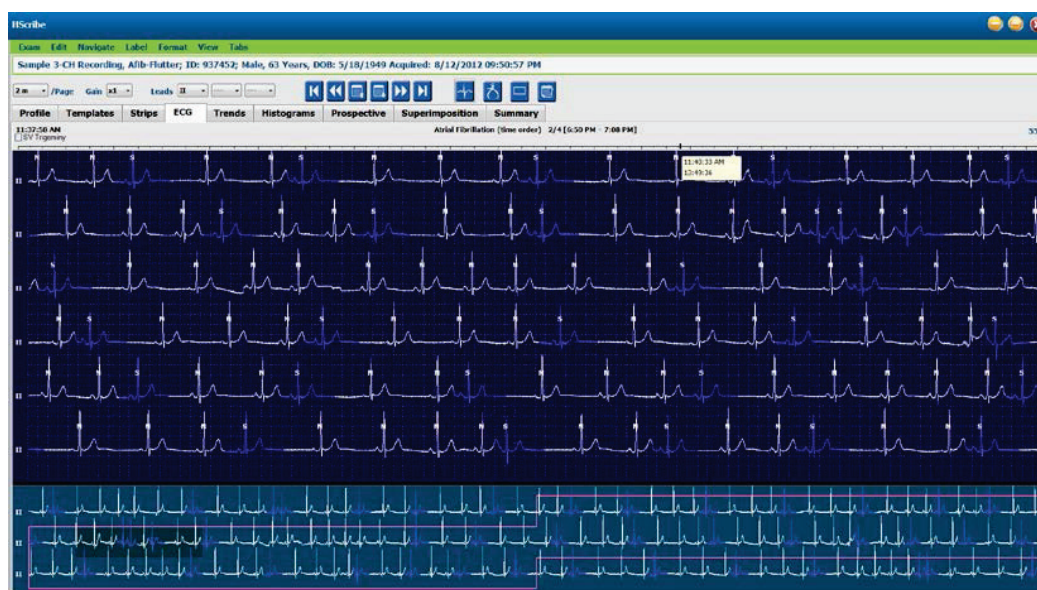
HScribe

Exam Edit Navigate Label Format View Tabs

Sample 3-CH Recording, Afib-Flutter; ID: 937452; Male, 63 Years, DOB: 5/18/1949 Acquired: 8/12/2012 09:50:57 PM

2 m /Page Gain x1 Leads II

Profile Templates Strips ECG Trends Histograms Prospective Superimposition Summary

11:32:58 AM
SV Trigeminy

Atrial Fibrillation (time order) 2/4 [6:50 PM - 7:00 PM]

11:40:33 AM
13:49:36

II
II
II
II
II
II
II
II
II